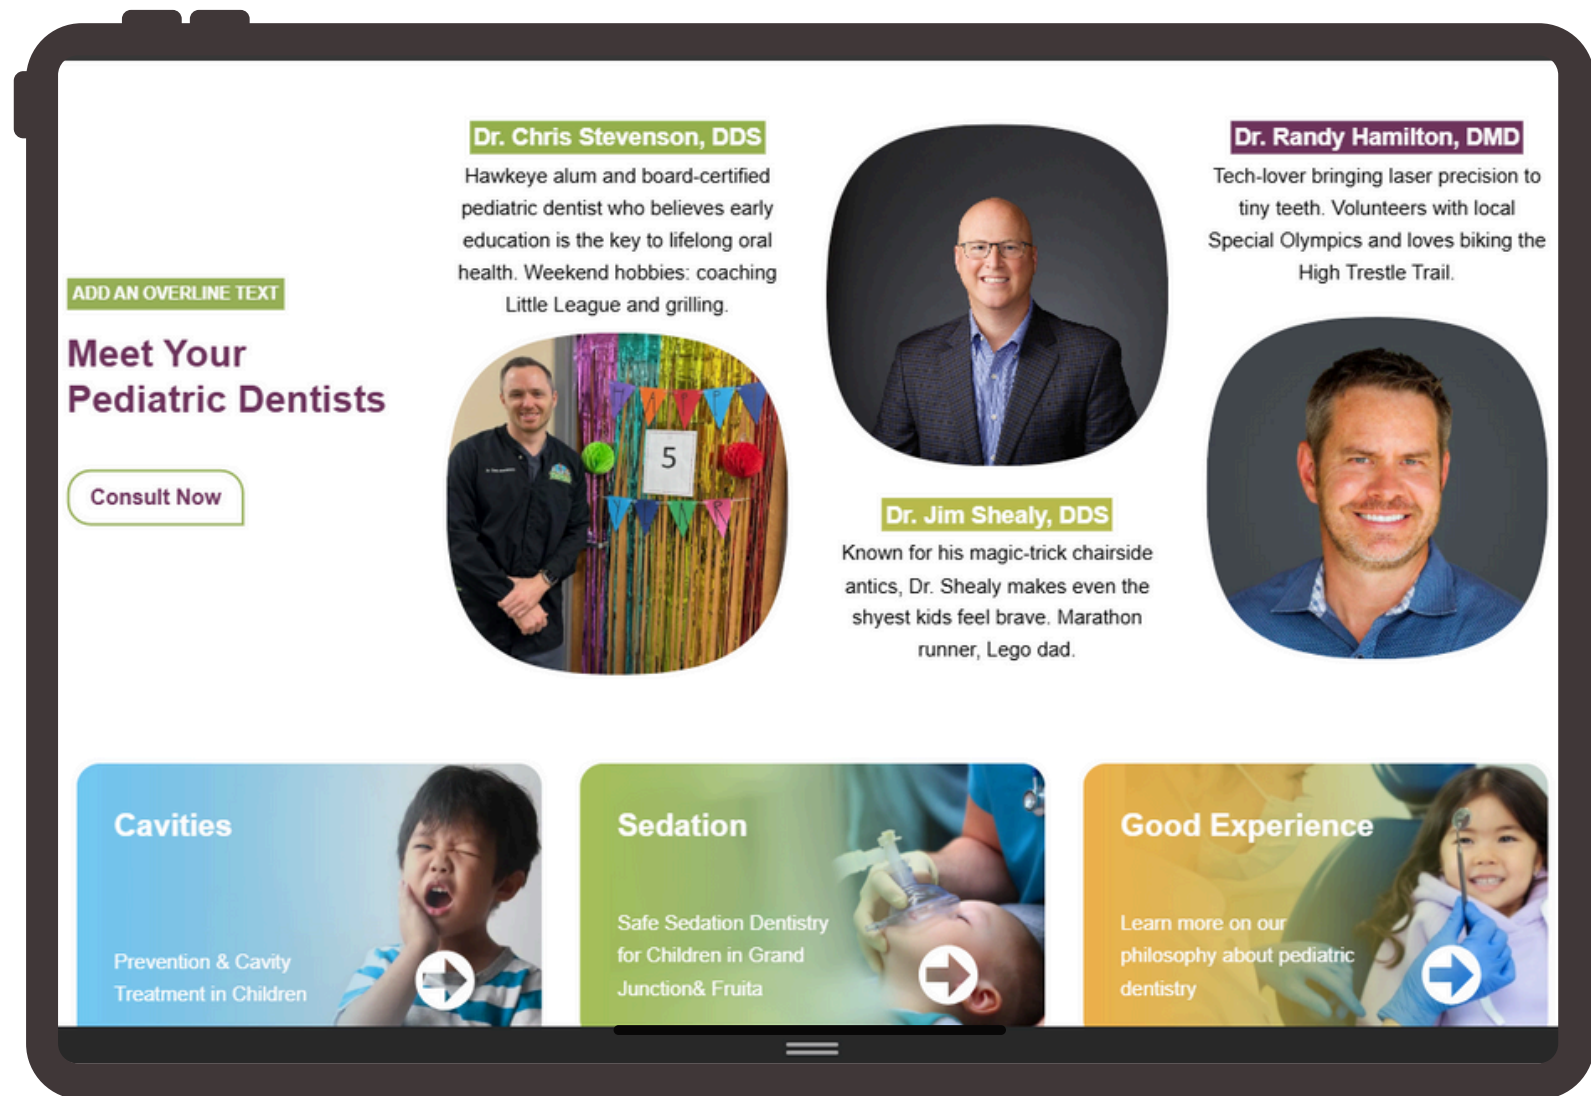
ADD AN OVERLINE TEXT

Meet Your Pediatric Dentists

Consult Now

Dr. Chris Stevenson, DDS

Hawkeye alum and board-certified pediatric dentist who believes early education is the key to lifelong oral health. Weekend hobbies: coaching Little League and grilling.

5

Dr. Jim Shealy, DDS

Known for his magic-trick chairside antics, Dr. Shealy makes even the shyest kids feel brave. Marathon runner, Lego dad.

Dr. Randy Hamilton, DMD

Tech-lover bringing laser precision to tiny teeth. Volunteers with local Special Olympics and loves biking the High Trestle Trail.

Cavities

Prevention & Cavity Treatment in Children

Sedation

Safe Sedation Dentistry for Children in Grand Junction& Fruita

Good Experience

Learn more on our philosophy about pediatric dentistry